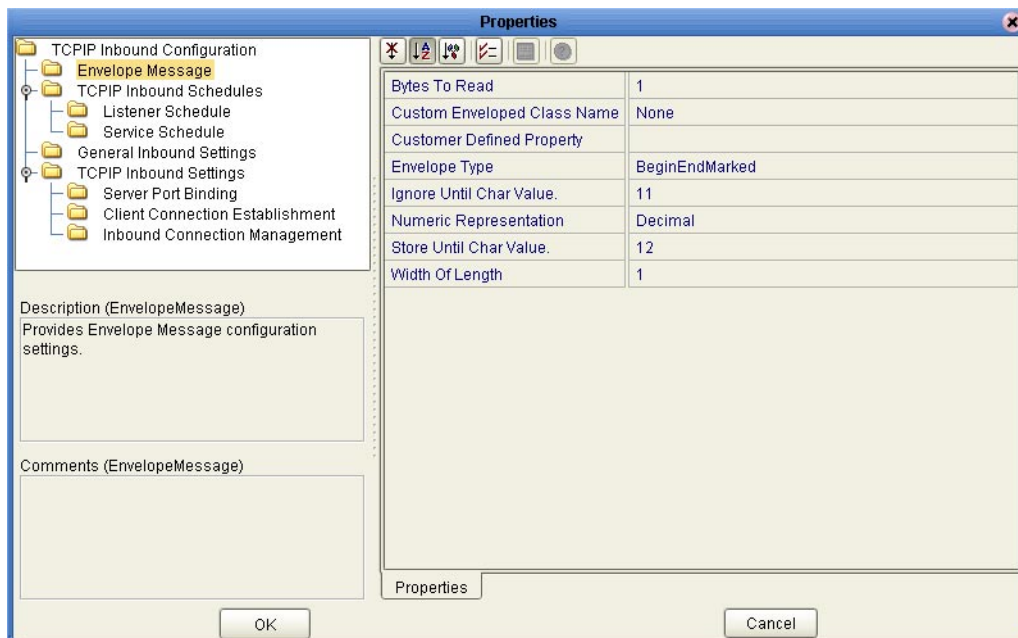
Properties

TCPIP Inbound Configuration
Envelope Message
TCPIP Inbound Schedules
Listener Schedule
Service Schedule
General Inbound Settings
TCPIP Inbound Settings
Server Port Binding
Client Connection Establishment
Inbound Connection Management

Description (EnvelopeMessage)
Provides Envelope Message configuration settings.

Comments (EnvelopeMessage)

| Bytes To Read | 1 |
|---|---|
| Custom Enveloped Class Name | None |
| Customer Defined Property | |
| Envelope Type | BeginEndMarked |
| Ignore Until Char Value. | 11 |
| Numeric Representation | Decimal |
| Store Until Char Value. | 12 |
| Width Of Length | 1 |

Properties

OK

Cancel